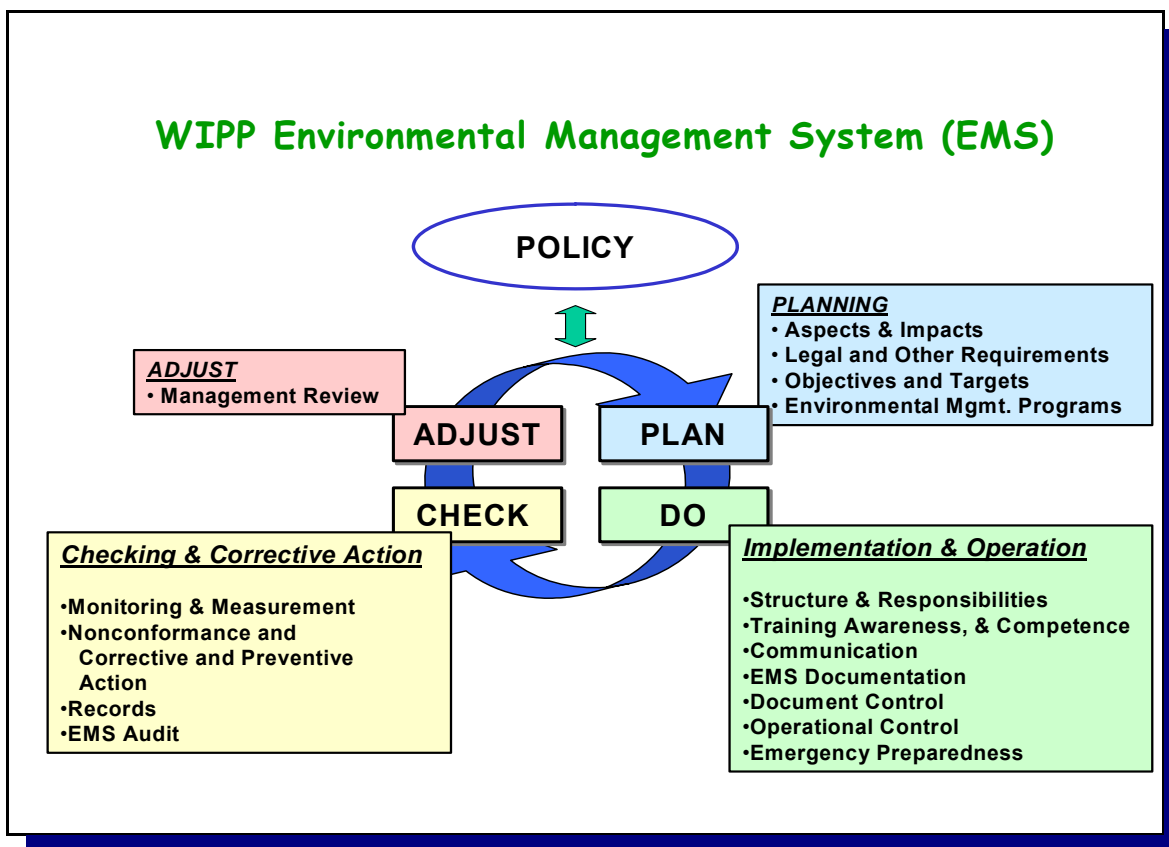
WIPP Environmental Management System (EMS)

POLICY

PLANNING
• Aspects & Impacts
• Legal and Other Requirements
• Objectives and Targets
• Environmental Mgmt. Programs

ADJUST
• Management Review

ADJUST

PLAN

CHECK

DO

Checking & Corrective Action

•Monitoring & Measurement
•Nonconformance and Corrective and Preventive Action
•Records
•EMS Audit

Implementation & Operation

•Structure & Responsibilities
•Training Awareness, & Competence
•Communication
•EMS Documentation
•Document Control
•Operational Control
•Emergency Preparedness